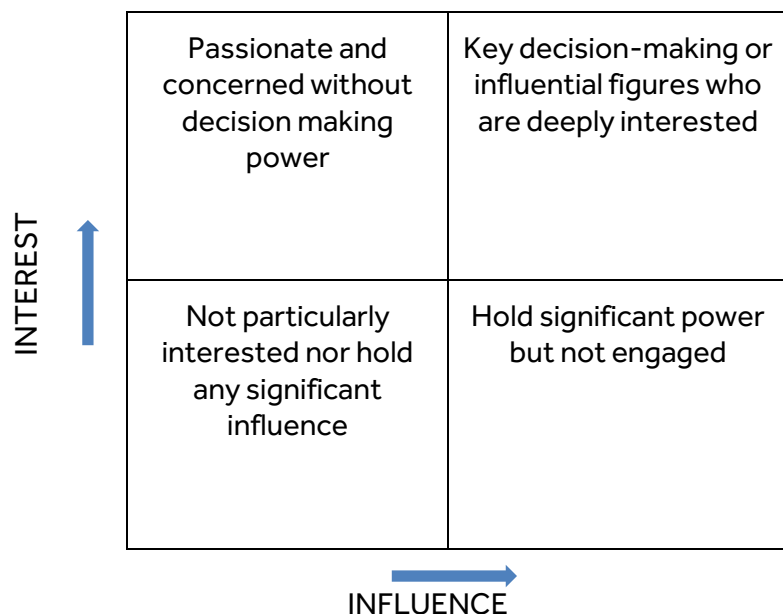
INTEREST

| Passionate and concerned without decision making power | Key decision-making or influential figures who are deeply interested |
|---|---|
| Not particularly interested nor hold any significant influence | Hold significant power but not engaged |

INFLUENCE